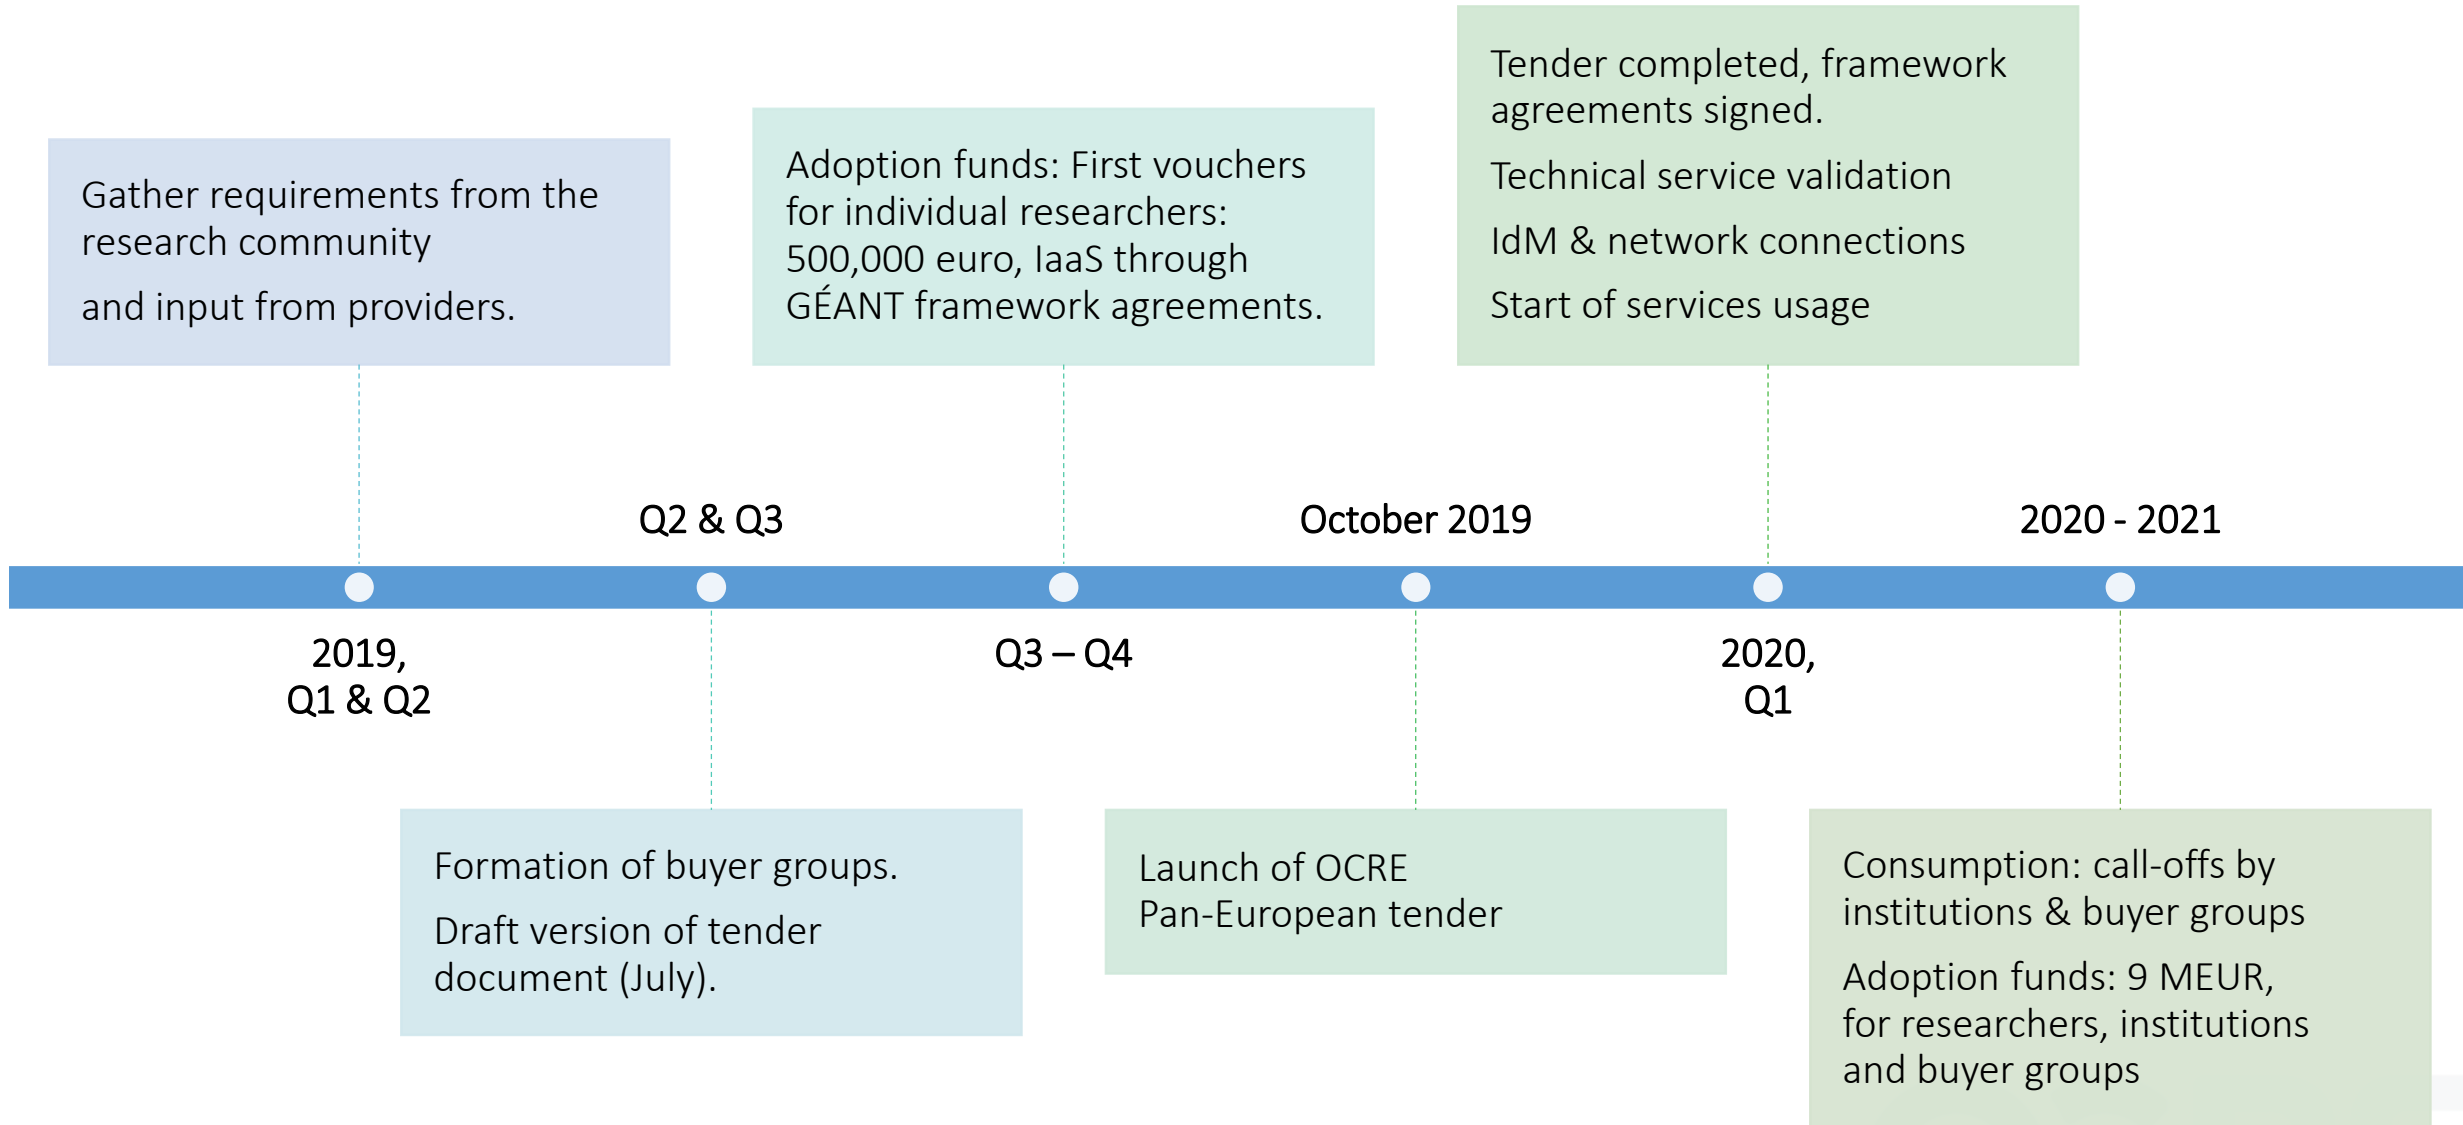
Gather requirements from the research community

and input from providers.

2019,
Q1 & Q2

Q2 & Q3

Formation of buyer groups.

Draft version of tender document (July).

Adoption funds: First vouchers for individual researchers: 500,000 euro, IaaS through GÉANT framework agreements.

Q3 – Q4

October 2019

Launch of OCRE
Pan-European tender

Tender completed, framework agreements signed.

Technical service validation

IdM & network connections

Start of services usage

2020,
Q1

2020 - 2021

Consumption: call-offs by institutions & buyer groups

Adoption funds: 9 MEUR, for researchers, institutions and buyer groups